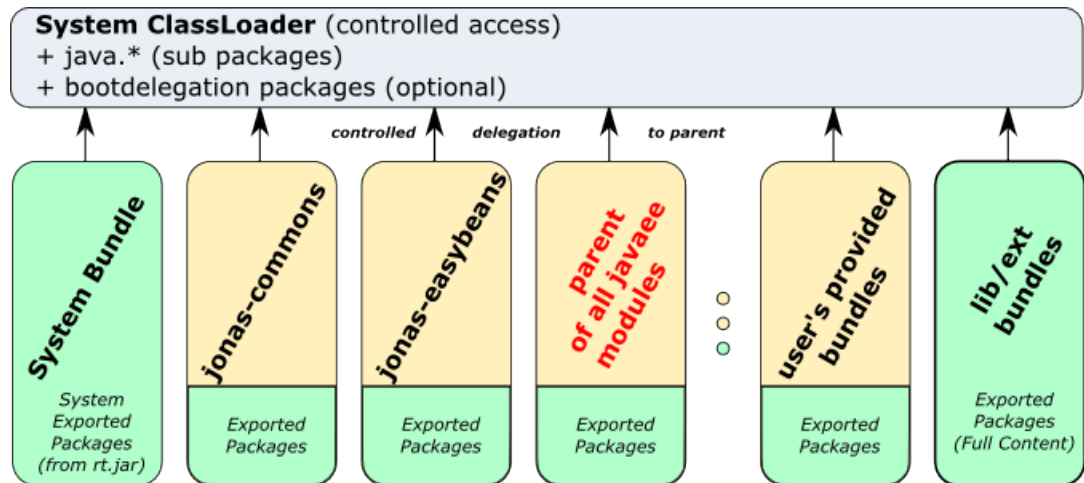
**System ClassLoader** (controlled access)
+ java.* (sub packages)
+ bootdelegation packages (optional)

controlled delegation to parent

System Bundle

System Exported Packages (from rt.jar)

jonas-commons

Exported Packages

jonas-easybeans

Exported Packages

parent of all javaee modules

Exported Packages

user's provided bundles

Exported Packages

lib/ext bundles

Exported Packages (Full Content)